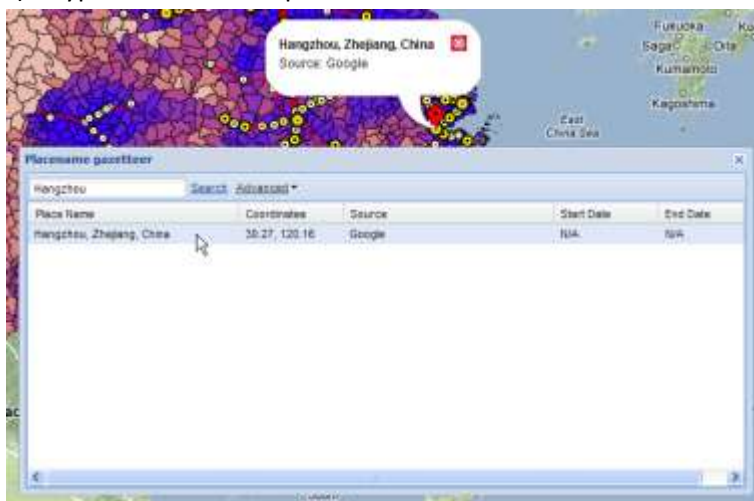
Hangzhou, Zhejiang, China
Source: Google

Fukuoka
Saga
Oita
Kumamoto
Kagoshima
East China Sea

Placename gazetteer

Hangzhou
Search
Advanced

| Place Name | Coordinates | Source | Start Date | End Date |
|---|---|---|---|---|
| Hangzhou, Zhejiang, China | 30.27, 120.16 | Google | N/A | N/A |